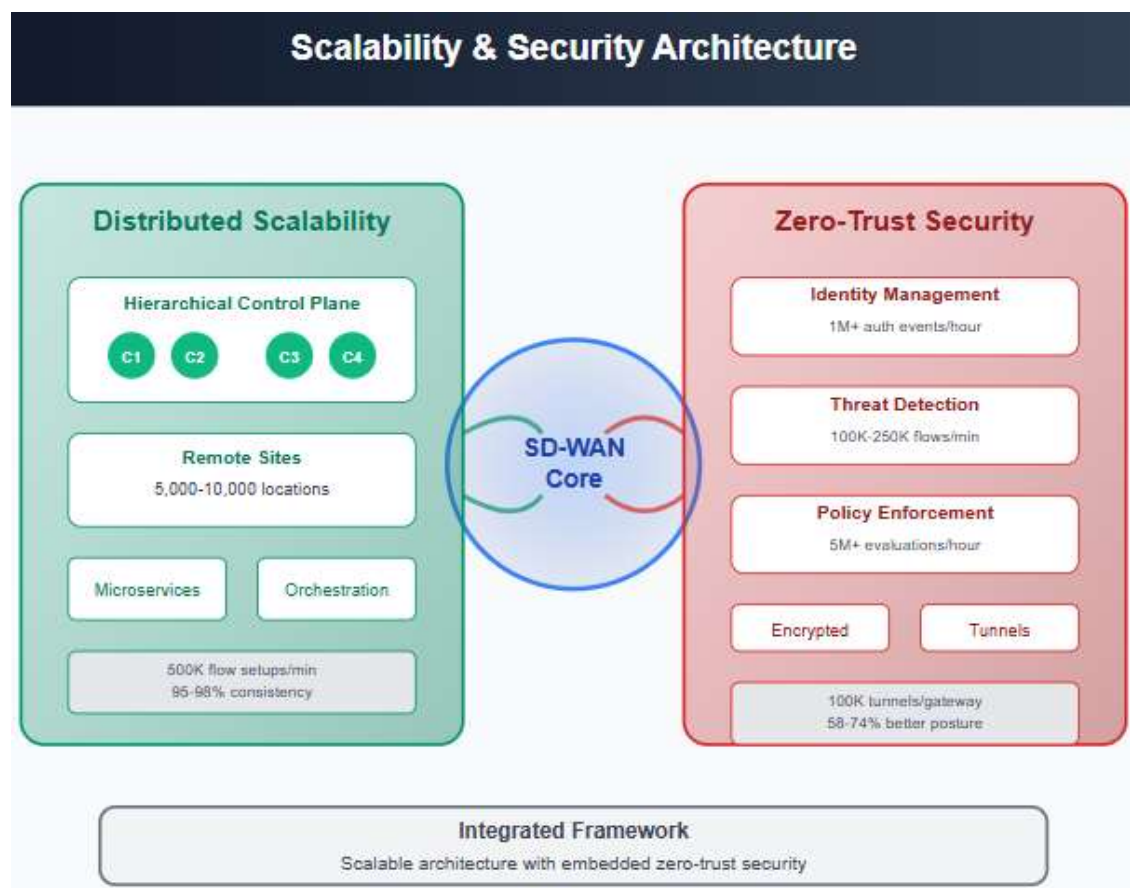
Scalability & Security Architecture

Distributed Scalability

Hierarchical Control Plane

C1 C2 C3 C4

Remote Sites
5,000-10,000 locations

Microservices

Orchestration

500K flow setups/min
95-98% consistency

SD-WAN
Core

Zero-Trust Security

Identity Management
1M+ auth events/hour

Threat Detection
100K-250K flows/min

Policy Enforcement
5M+ evaluations/hour

Encrypted

Tunnels

100K tunnels/gateway
58-74% better posture

Integrated Framework
Scalable architecture with embedded zero-trust security